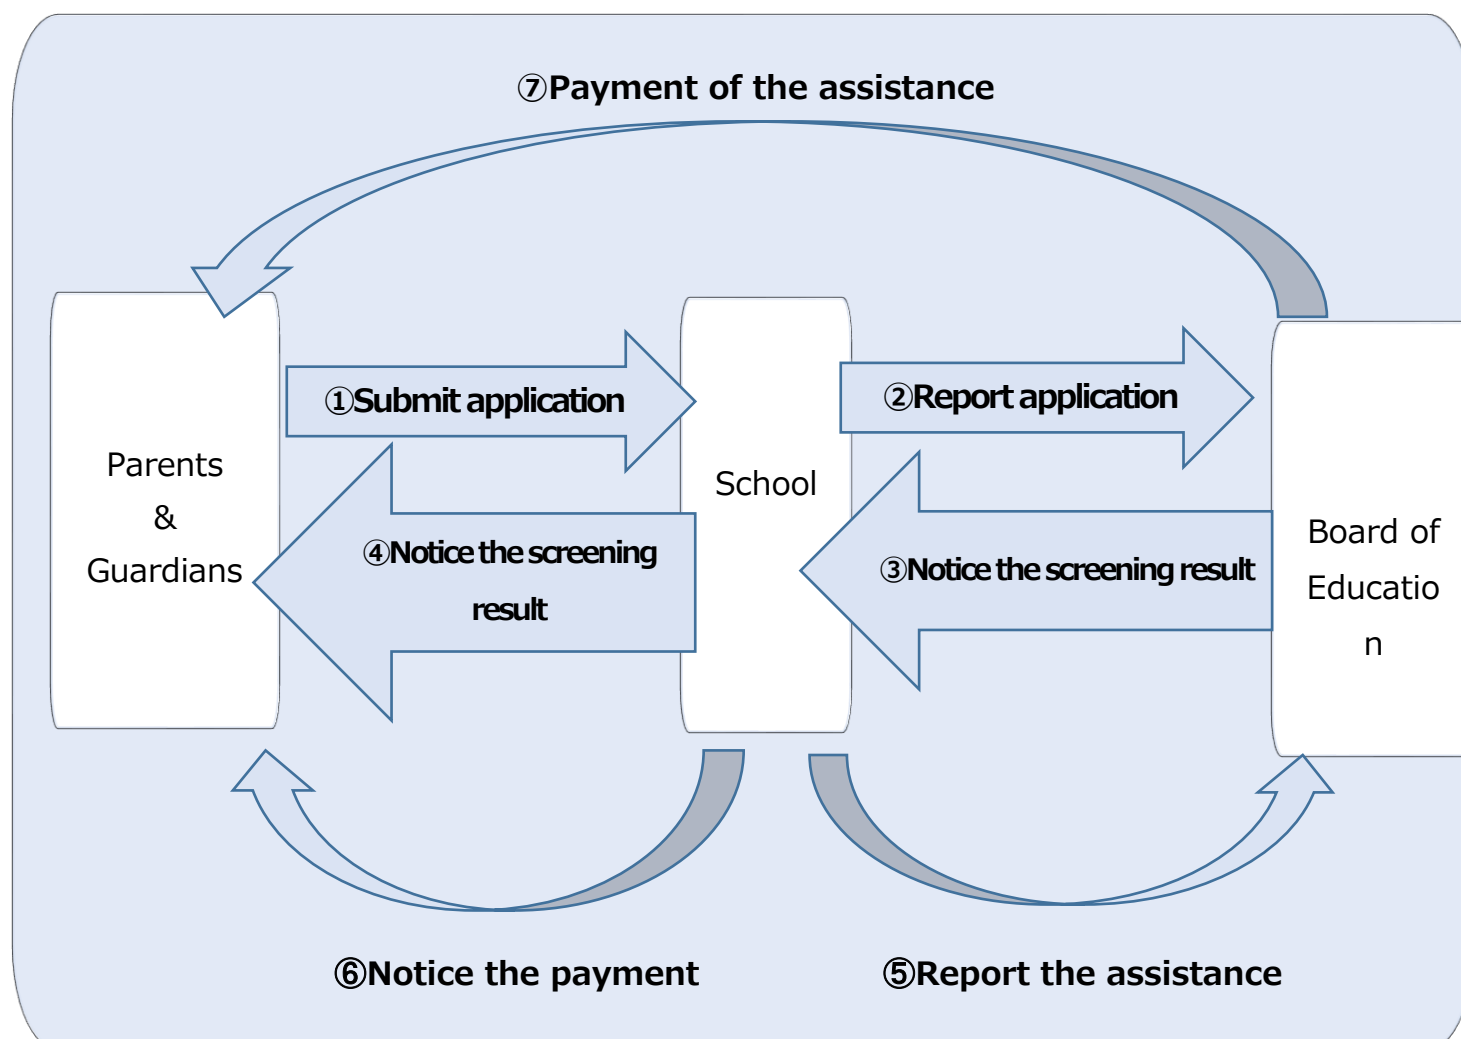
⑦Payment of the assistance

Parents & Guardians

①Submit application

④Notice the screening result

School

②Report application

③Notice the screening result

Board of Educatio n

⑥Notice the payment

⑤Report the assistance